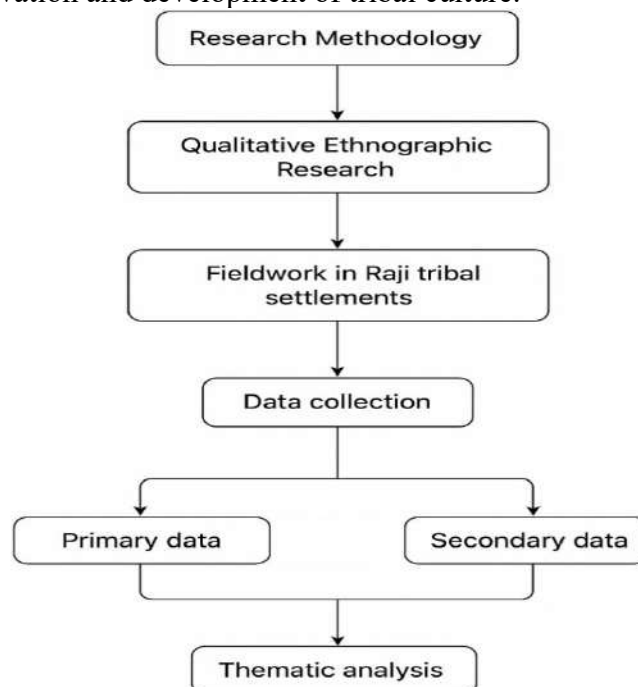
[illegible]vation and development of tribal culture.

Research Methodology

Qualitative Ethnographic Research

Fieldwork in Raji tribal settlements

Data collection

Primary data

Secondary data

Thematic analysis